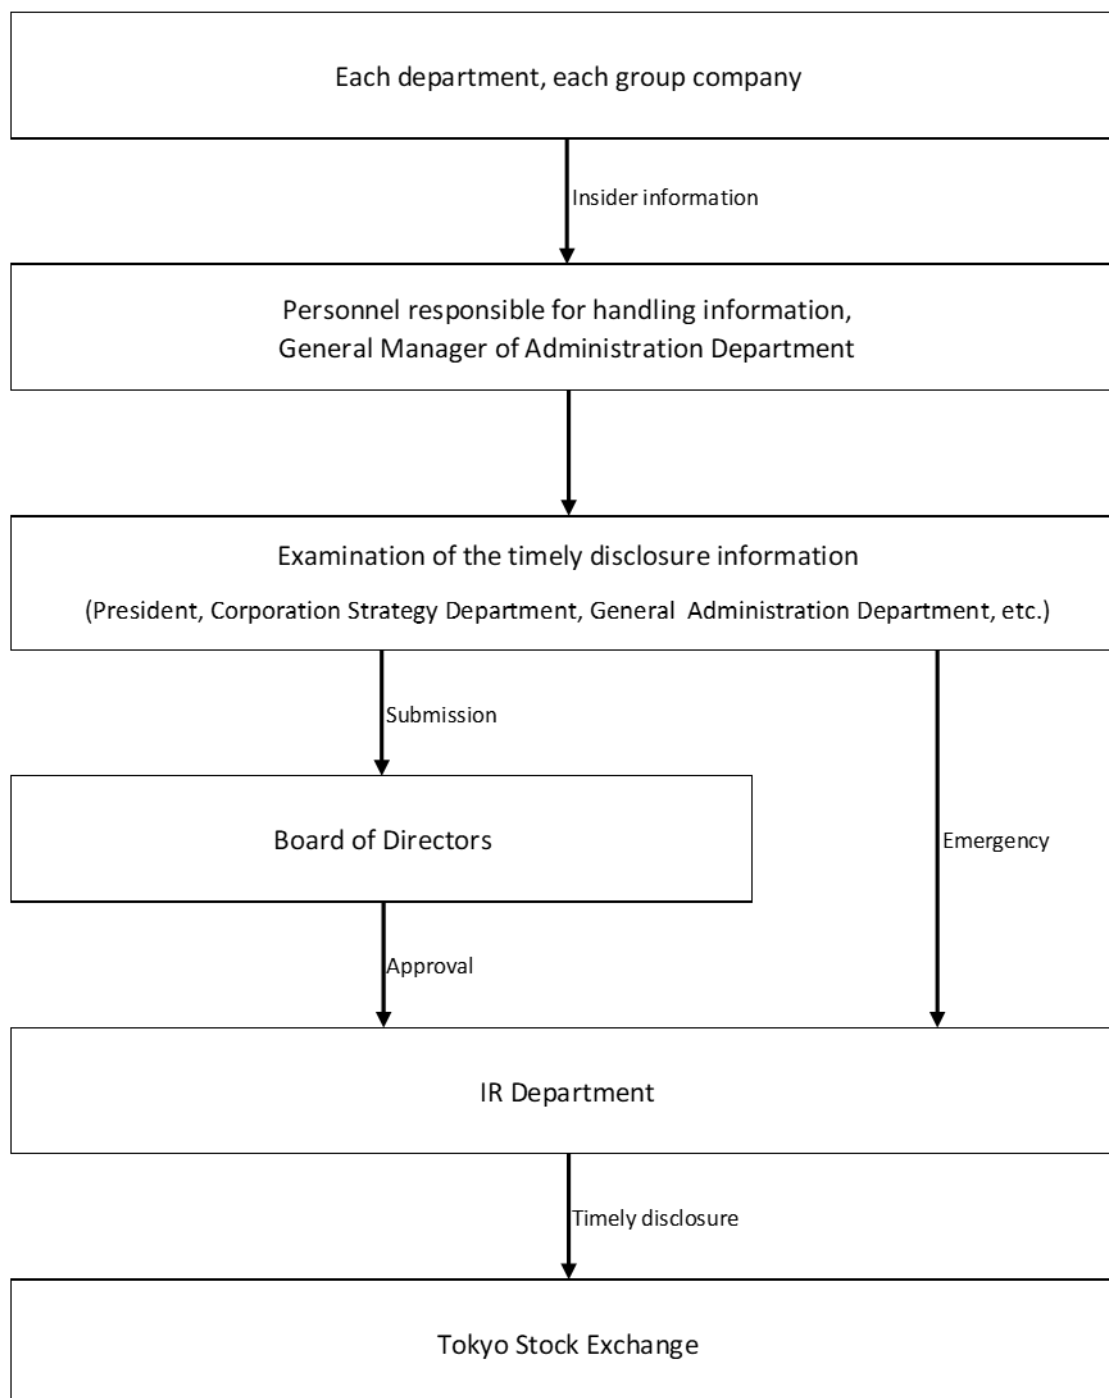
Each department, each group company

Insider information

Personnel responsible for handling information,
General Manager of Administration Department

Examination of the timely disclosure information
(President, Corporation Strategy Department, General Administration Department, etc.)

Submission

Board of Directors

Emergency

Approval

IR Department

Timely disclosure

Tokyo Stock Exchange